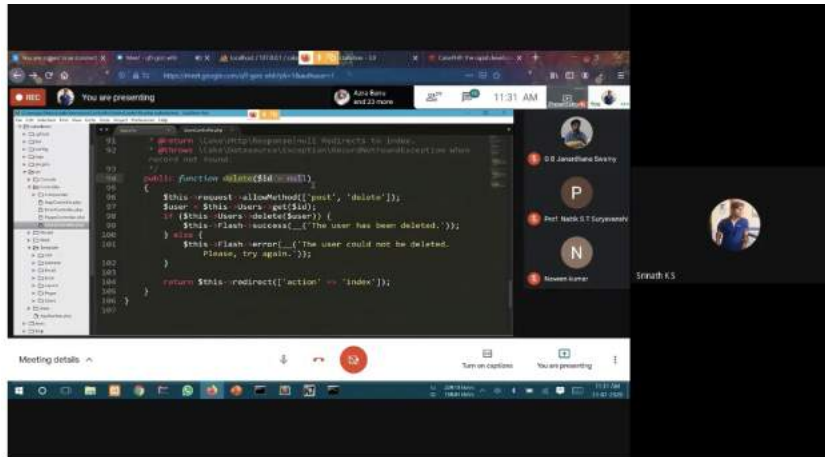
REC You are presenting

Azra Banu and 23 more

11:31 AM

91 * @return \Cake\Http\Response|null Redirects to index.
92 * @throws \Cake\Datasource\Exception\RecordNotFoundException When record not found.
93 */
94 public function delete($id = null)
95 {
96 $this->request->allowMethod(['post', 'delete']);
97 $user = $this->Users->get($id);
98 if ($this->Users->delete($user)) {
99 $this->Flash->success(__('The user has been deleted.'));
100 } else {
101 $this->Flash->error(__('The user could not be deleted. Please, try again.'));
102 }
103
104 return $this->redirect(['action' => 'index']);
105 }
106 }
107

D B Janardhana Swamy

P

Prof. Nabik S T Suryavanshi

N

Naveen kumar

Srinath K S

Meeting details ^

Turn on captions

You are presenting